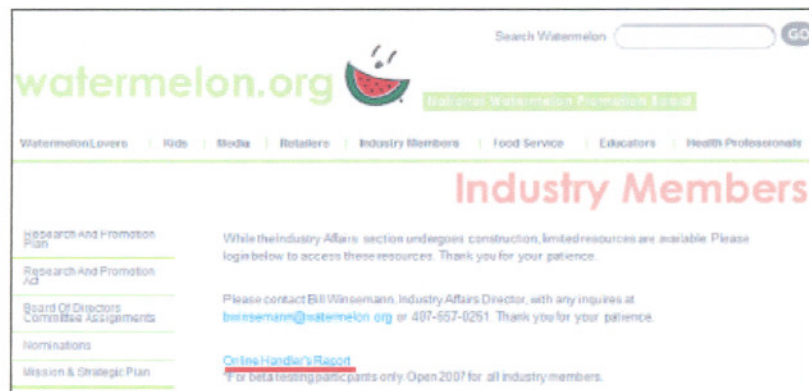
Search Watermelon

GO

watermelon.org

National Watermelon Promotion Board

Watermelon Lovers | Kids | Media | Retailers | Industry Members | Food Service | Educators | Health Professionals

Industry Members

Research And Promotion Plan

Research And Promotion Act

Board Of Directors Committee Assignments

Nominations

Mission & Strategic Plan

While the Industry Affairs section undergoes construction, limited resources are available. Please login below to access these resources. Thank you for your patience.

Please contact Bill Winsemann, Industry Affairs Director, with any inquires at bwinsemann@watermelon.org or 407-657-0261. Thank you for your patience.

Online Handler's Report

*For beta testing participants only. Open 2007 for all industry members.